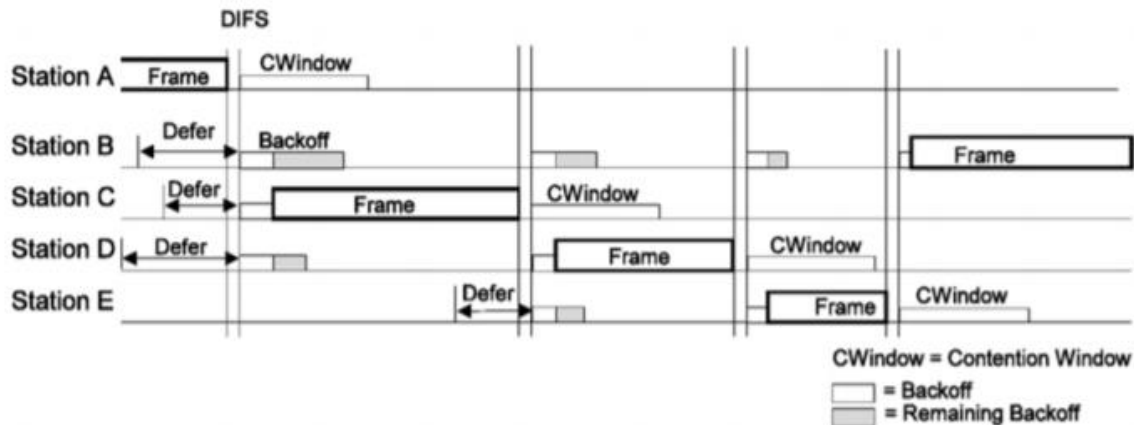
DIFS

Station A Frame CWindow

Station B Defer Backoff Frame

Station C Defer Frame CWindow

Station D Defer Frame CWindow

Station E Defer Frame CWindow

CWindow = Contention Window

= Backoff

= Remaining Backoff